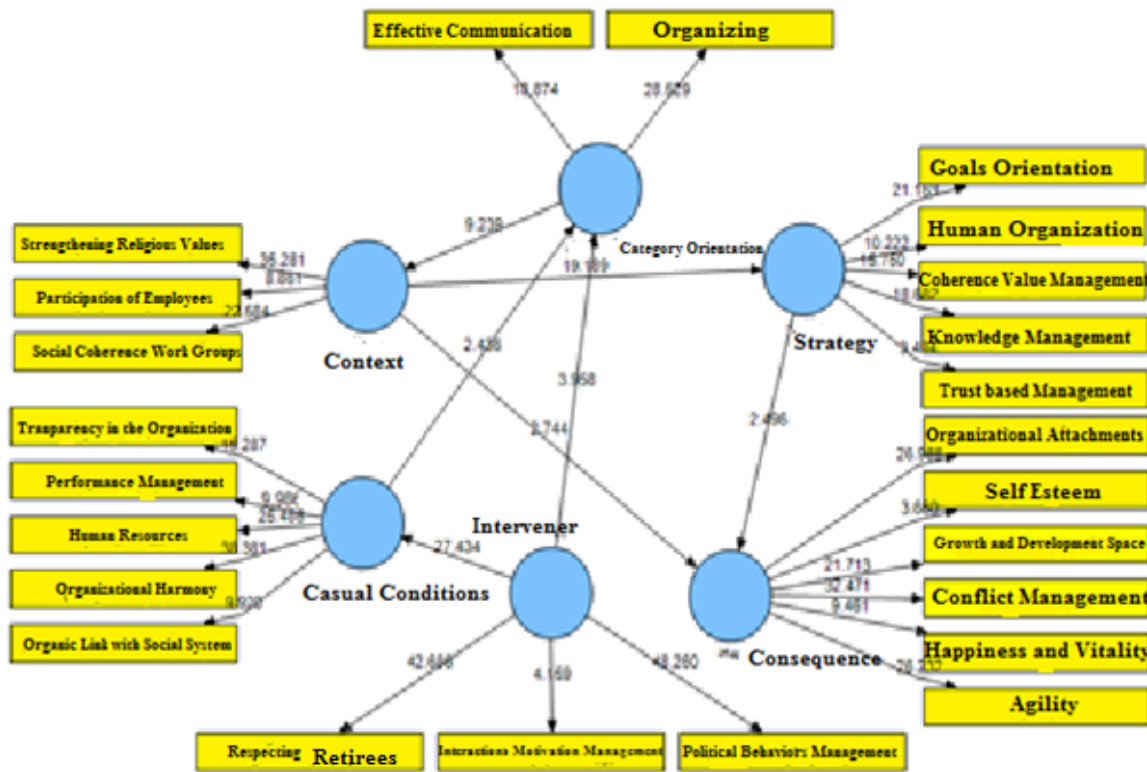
Effective Communication

Organizing

18.874

28.529

Goals Orientation

21.163

Human Organization

10.222

15.750

Coherence Value Management

18.682

Knowledge Management

9.454

Trust based Management

Strategy

Category Orientation

9.239

19.189

Strengthening Religious Values

36.281

8.861

Participation of Employees

22.584

Social Coherence Work Groups

Context

2.438

3.958

2.744

2.496

Trasparency in the Organization

16.287

Performance Management

9.986

25.409

Human Resources

30.381

Organizational Harmony

9.928

Organic Link with Social System

Casual Conditions

Intervener

27.434

Organizational Attachments

26.988

Self Esteem

3.650

Growth and Development Space

21.713

32.471

Conflict Management

9.461

Happiness and Vitality

26.232

Agility

Consequence

42.686

4.169

48.260

Respecting Retirees

Interactions Motivation Management

Political Behaviors Management